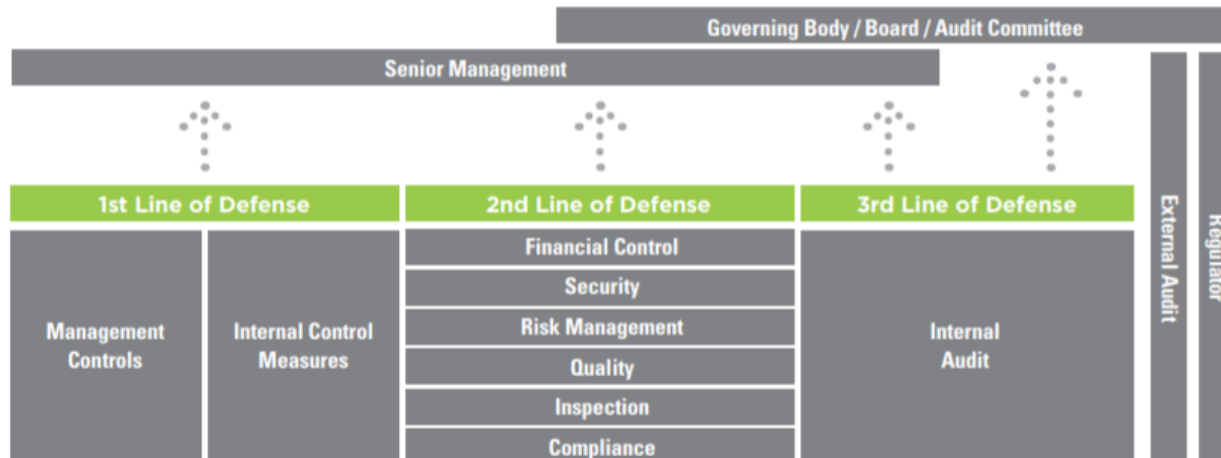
Governing Body / Board / Audit Committee

Senior Management

1st Line of Defense

2nd Line of Defense

3rd Line of Defense

Management Controls

Internal Control Measures

Financial Control

Security

Risk Management

Quality

Inspection

Compliance

Internal Audit

External Audit

Regulator